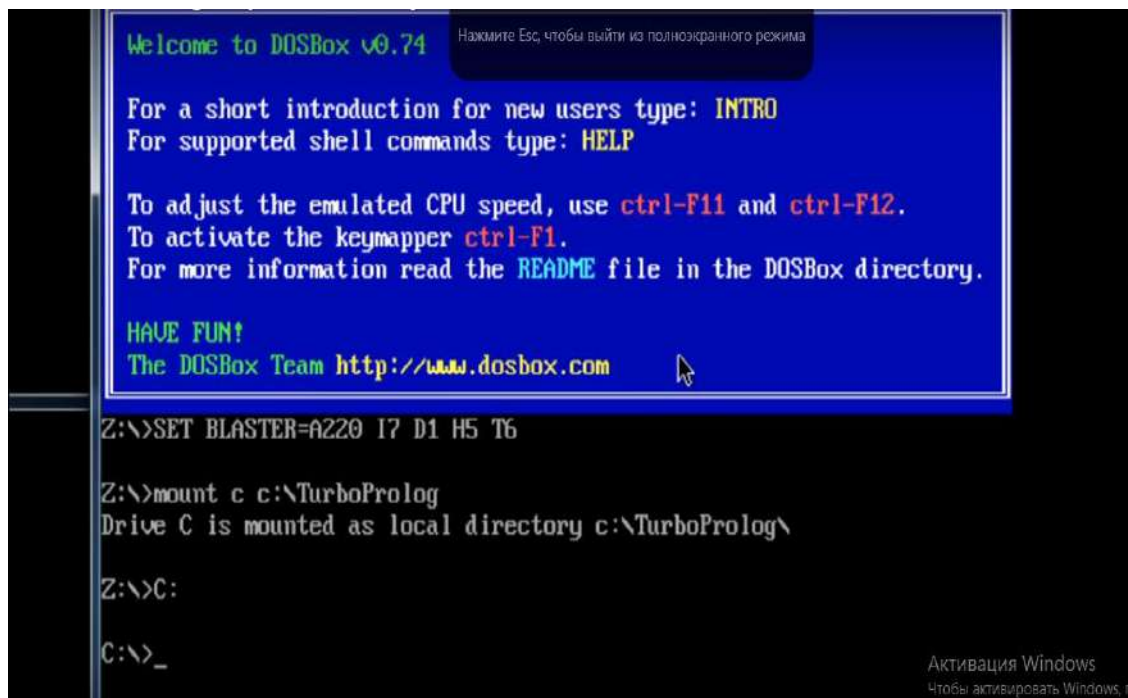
Welcome to DOSBox v0.74

Нажмите Esc, чтобы выйти из полноэкранного режима

For a short introduction for new users type: INTRO
For supported shell commands type: HELP

To adjust the emulated CPU speed, use ctrl-F11 and ctrl-F12.
To activate the keymapper ctrl-F1.
For more information read the README file in the DOSBox directory.

HAVE FUN!
The DOSBox Team http://www.dosbox.com

Z:\>SET BLASTER=A220 I7 D1 H5 T6

Z:\>mount c c:\TurboProlog
Drive C is mounted as local directory c:\TurboProlog\

Z:\>C:

C:\>_

Активация Windows
Чтобы активировать Windows,